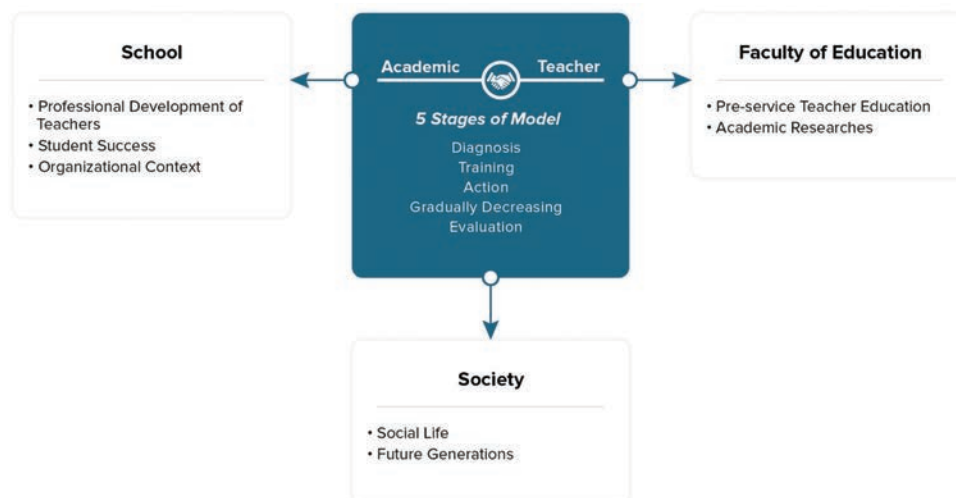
School

• Professional Development of Teachers
• Student Success
• Organizational Context

Academic Teacher

5 Stages of Model

Diagnosis
Training
Action
Gradually Decreasing
Evaluation

Faculty of Education

• Pre-service Teacher Education
• Academic Researches

Society

• Social Life
• Future Generations